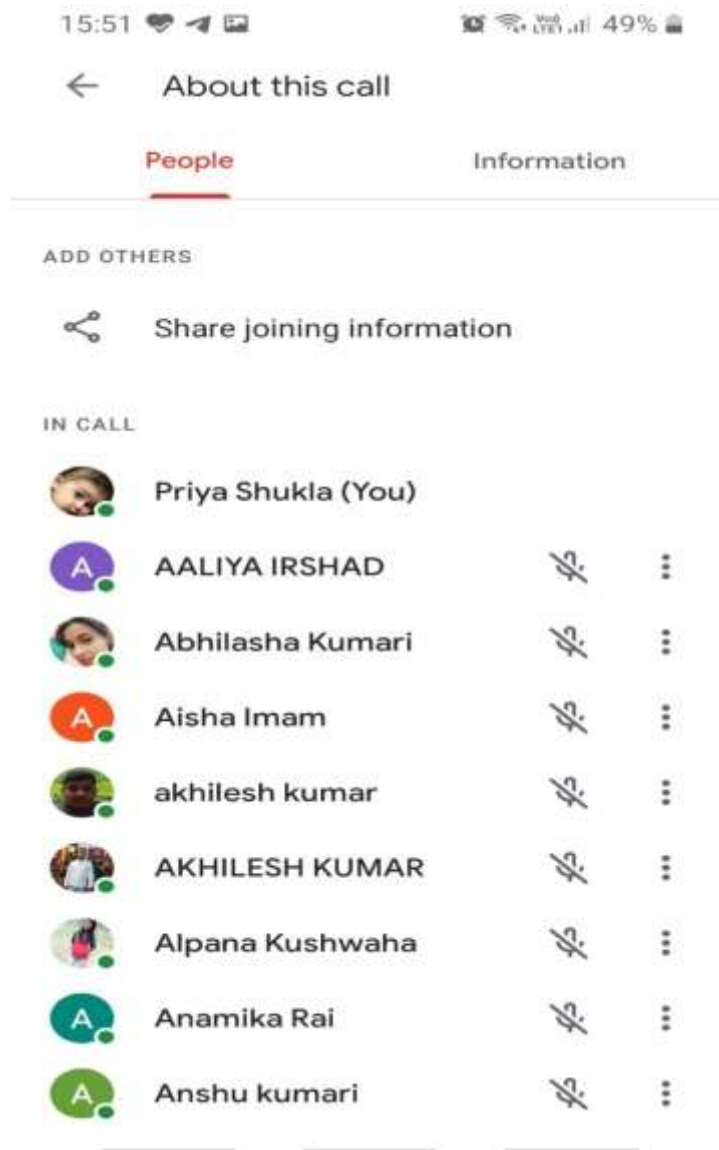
15:51 49%

About this call

People

Information

ADD OTHERS

Share joining information

IN CALL

Priya Shukla (You)

A AALIYA IRSHAD

Abhilasha Kumari

A Aisha Imam

akhilesh kumar

AKHILESH KUMAR

Alpana Kushwaha

A Anamika Rai

A Anshu kumari